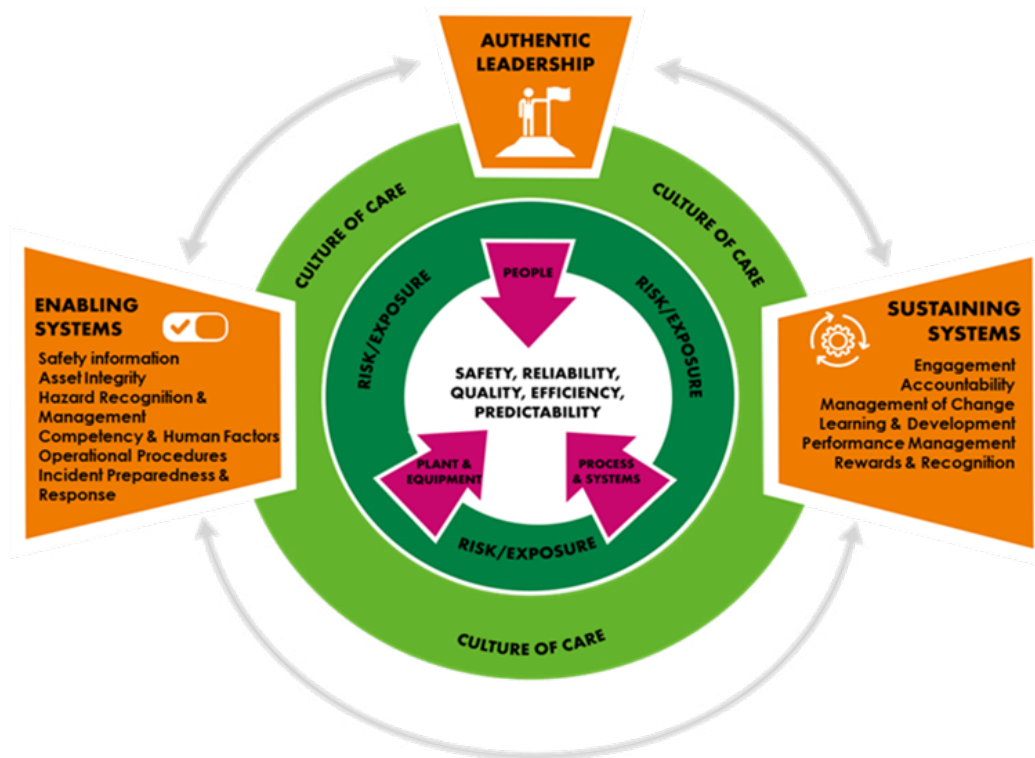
AUTHENTIC LEADERSHIP

CULTURE OF CARE

CULTURE OF CARE

ENABLING SYSTEMS

Safety information
Asset Integrity
Hazard Recognition & Management
Competency & Human Factors
Operational Procedures
Incident Preparedness & Response

RISK/EXPOSURE

PEOPLE

RISK/EXPOSURE

SAFETY, RELIABILITY, QUALITY, EFFICIENCY, PREDICTABILITY

PLANT & EQUIPMENT

PROCESS & SYSTEMS

RISK/EXPOSURE

SUSTAINING SYSTEMS

Engagement
Accountability
Management of Change
Learning & Development
Performance Management
Rewards & Recognition

CULTURE OF CARE